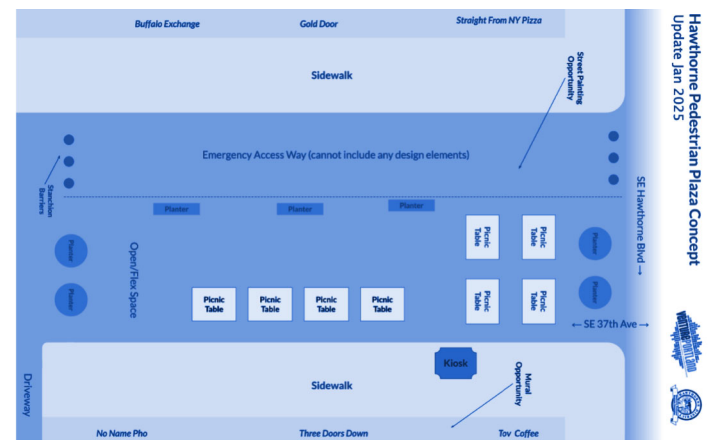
Hawthorne Pedestrian Plaza Concept
Update Jan 2025

Buffalo Exchange

Gold Door

Straight From NY Pizza

Sidewalk

Street Painting Opportunity

Stanchion Barriers

Emergency Access Way (cannot include any design elements)

SE Hawthorne Blvd →

Planter

Planter

Planter

Planter

Planter

Open/Flex Space

Picnic Table

Picnic Table

Picnic Table

Picnic Table

Picnic Table

Picnic Table

Picnic Table

Picnic Table

Planter

Planter

← SE 37th Ave →

Kiosk

Mural Opportunity

Driveway

Sidewalk

No Name Pho

Three Doors Down

Tov Coffee